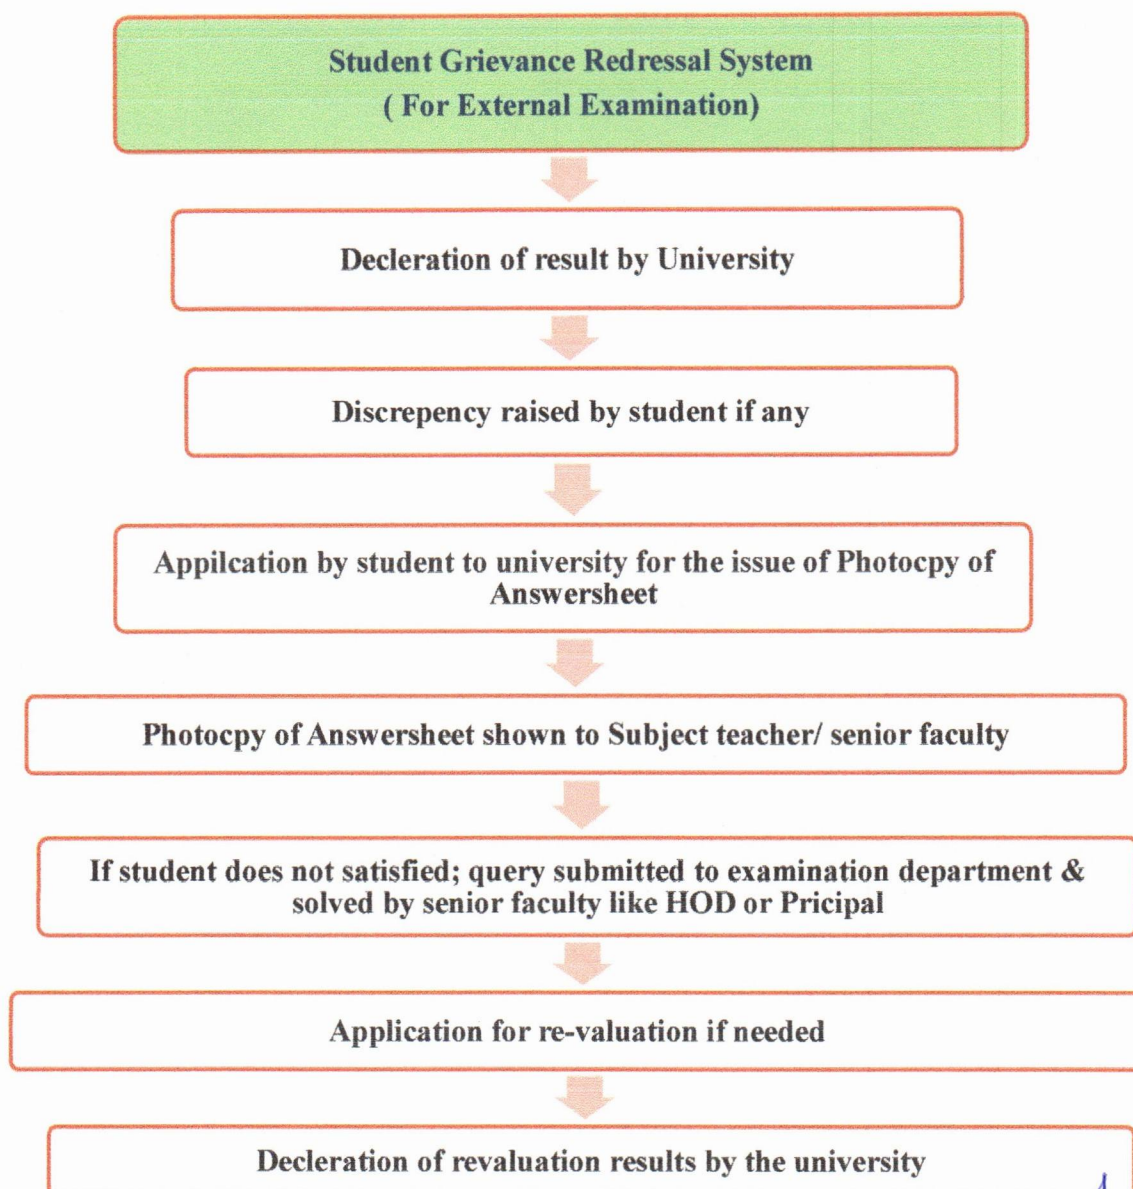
Student Grievance Redressal System
( For External Examination)

Decleration of result by University

Discrepency raised by student if any

Appilcation by student to university for the issue of Photocpy of Answersheet

Photocpy of Answersheet shown to Subject teacher/ senior faculty

If student does not satisfied; query submitted to examination department & solved by senior faculty like HOD or Pricipal

Application for re-valuation if needed

Decleration of revaluation results by the university